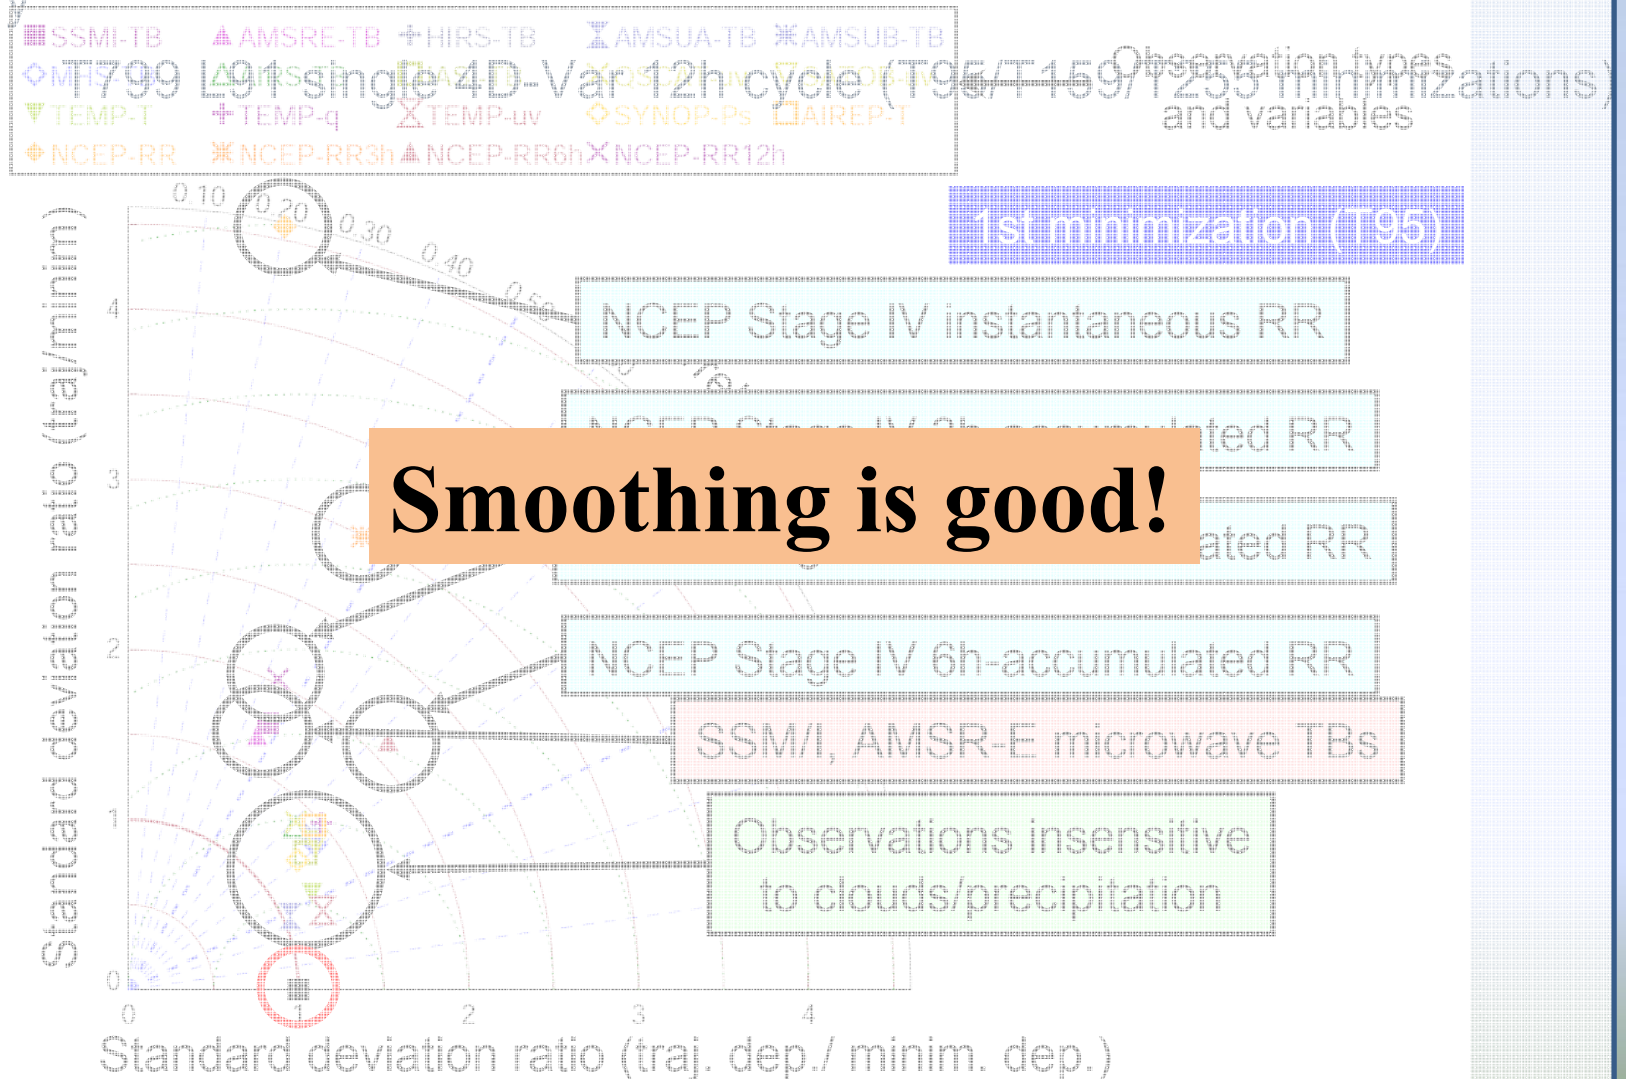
SSMI-TB AMSRE-TB HIRS-TB AMSUA-TB AMSUB-TB
MHS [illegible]
TEMP-T TEMP-q TEMP-uv SYNOP-Ps AIREP-T
NCEP-RR NCEP-RR3h NCEP-RR6h NCEP-RR12h

T799 L91 single 4D-Var 12h cycle (T95/T159/T255 minimizations)

Observation types and variables

1st minimization (T95)

NCEP Stage IV instantaneous RR

NCEP Stage IV 3h-accumulated RR

Smoothing is good!

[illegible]ated RR

NCEP Stage IV 6h-accumulated RR

SSM/I, AMSR-E microwave TBs

Observations insensitive to clouds/precipitation

0.10 0.20 0.30 0.40 0.50

Standard deviation ratio (traj./minim.)

0 1 2 3 4

0 1 2 3 4

Standard deviation ratio (traj. dep./ minim. dep.)